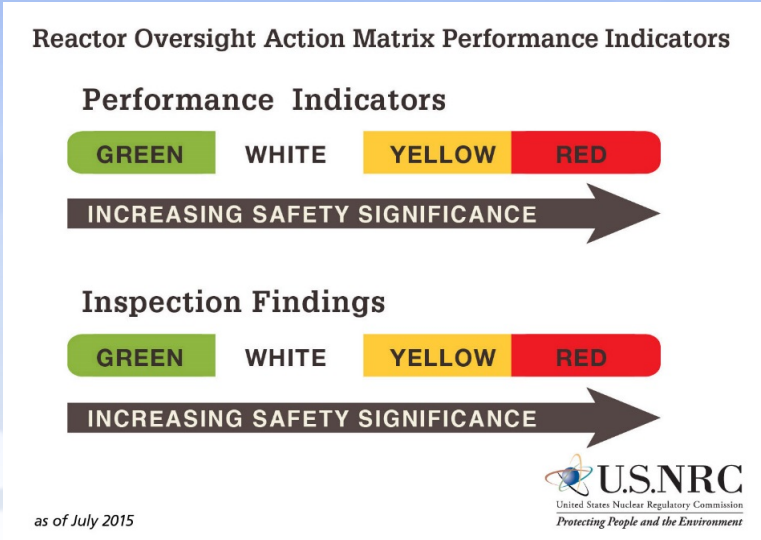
Reactor Oversight Action Matrix Performance Indicators

Performance Indicators

| GREEN | WHITE | YELLOW | RED |
|---|---|---|---|

INCREASING SAFETY SIGNIFICANCE

Inspection Findings

| GREEN | WHITE | YELLOW | RED |
|---|---|---|---|

INCREASING SAFETY SIGNIFICANCE

U.S.NRC
United States Nuclear Regulatory Commission
Protecting People and the Environment

as of July 2015